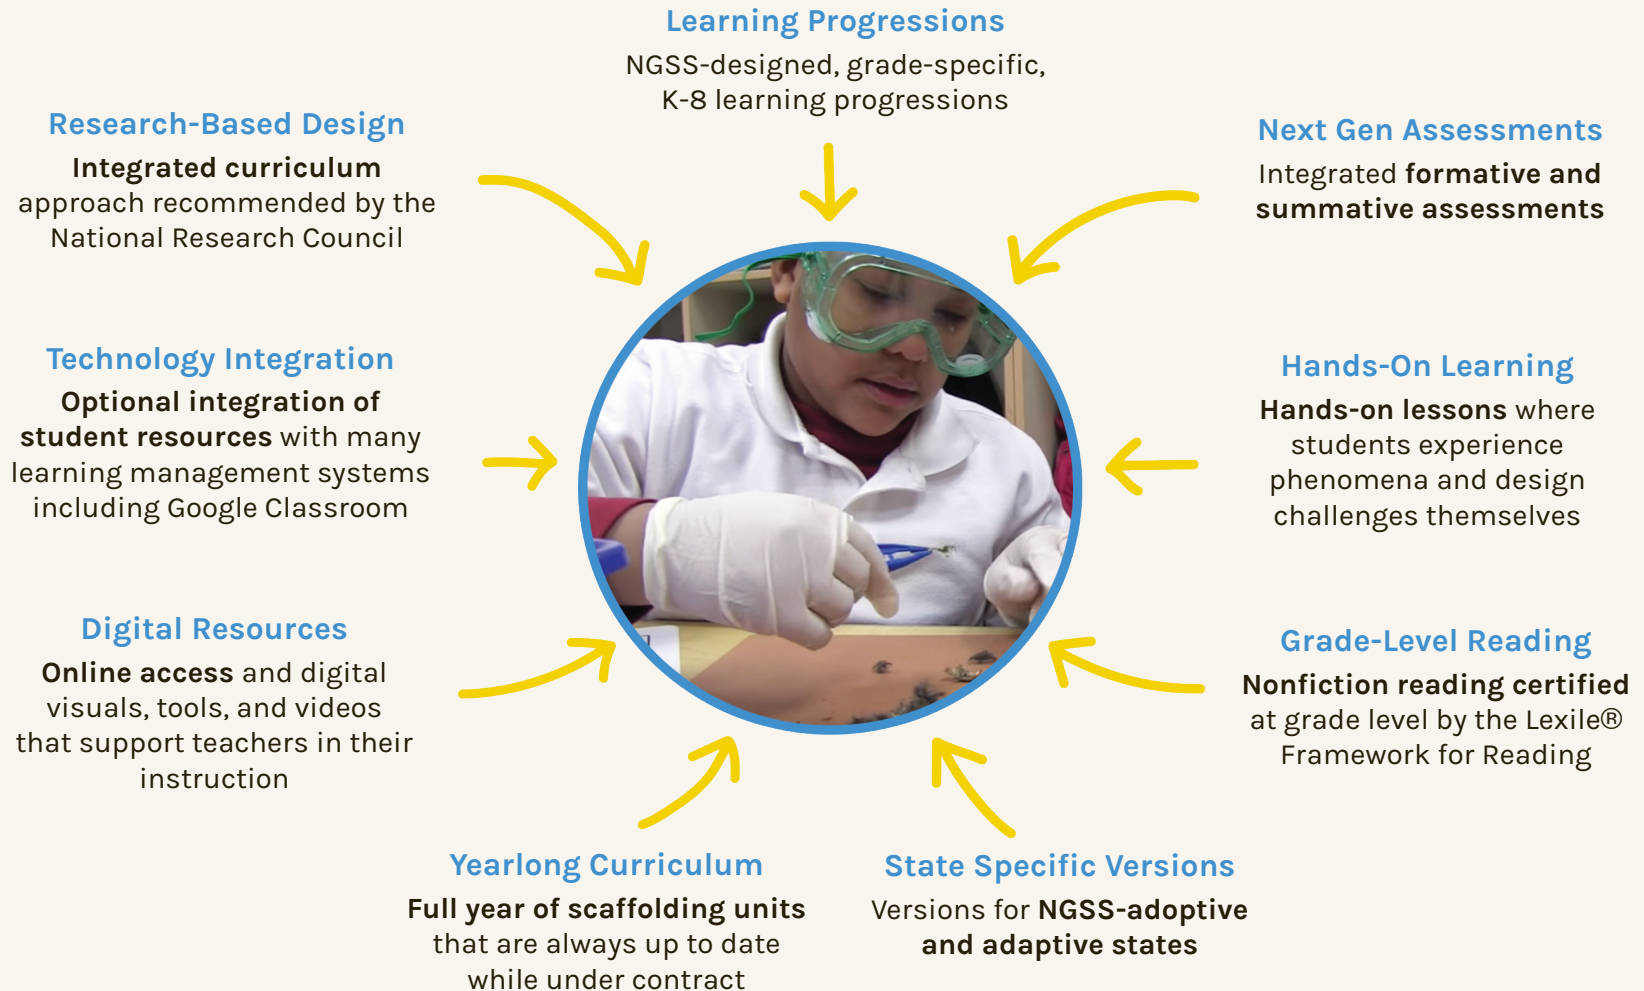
Learning Progressions
NGSS-designed, grade-specific, K-8 learning progressions

Research-Based Design
Integrated curriculum approach recommended by the National Research Council

Next Gen Assessments
Integrated formative and summative assessments

Technology Integration
Optional integration of student resources with many learning management systems including Google Classroom

Hands-On Learning
Hands-on lessons where students experience phenomena and design challenges themselves

Digital Resources
Online access and digital visuals, tools, and videos that support teachers in their instruction

Grade-Level Reading
Nonfiction reading certified at grade level by the Lexile® Framework for Reading

Yearlong Curriculum
Full year of scaffolding units that are always up to date while under contract

State Specific Versions
Versions for NGSS-adoptive and adaptive states